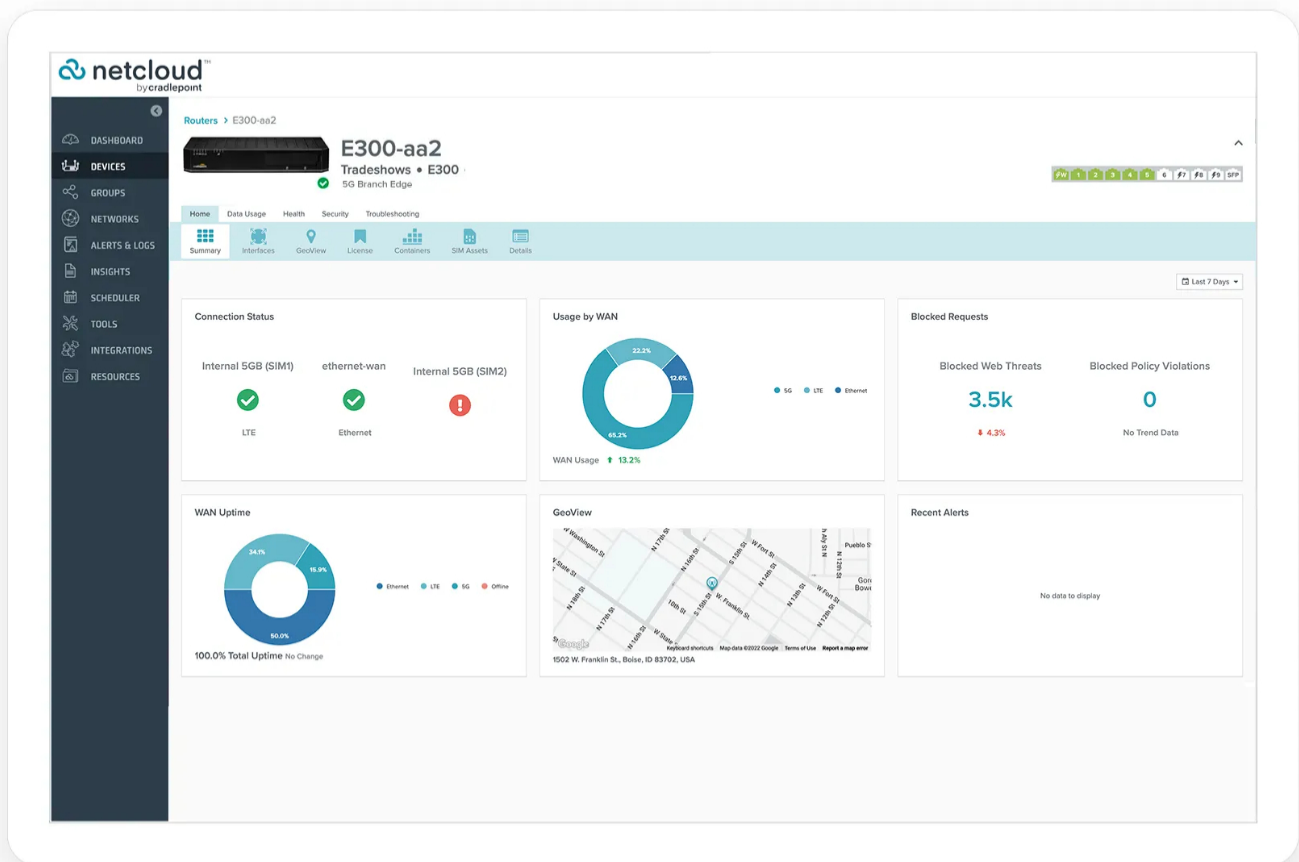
netcloud™
by cradlepoint

DASHBOARD
DEVICES
GROUPS
NETWORKS
ALERTS & LOGS
INSIGHTS
SCHEDULER
TOOLS
INTEGRATIONS
RESOURCES

Routers > E300-aa2

E300-aa2
Tradeshows • E300
5G Branch Edge

FW 1 2 3 4 5 6 7 8 9 SFP

Home Data Usage Health Security Troubleshooting

Summary Interfaces GeoView License Containers SIM Assets Details

Last 7 Days

Connection Status

Internal 5GB (SIM1)
LTE

ethernet-wan
Ethernet

Internal 5GB (SIM2)

Usage by WAN

22.2%
12.6%
65.2%

5G LTE Ethernet

WAN Usage 13.2%

Blocked Requests

Blocked Web Threats
3.5k
4.3%

Blocked Policy Violations
0
No Trend Data

WAN Uptime

24.1%
15.9%
50.0%

Ethernet LTE 5G Offline

100.0% Total Uptime No Change

GeoView

W Washington St
W State St
N 17th St
N 16th St
N 15th St
W Fort St
N 13th St
N 12th St
Pueblo St
N 14th St
W Franklin St
S 15th St
10th St
W State St
Google
Keyboard shortcuts Map data ©2022 Google Terms of Use Report a map error

1502 W. Franklin St., Boise, ID 83702, USA

Recent Alerts

No data to display